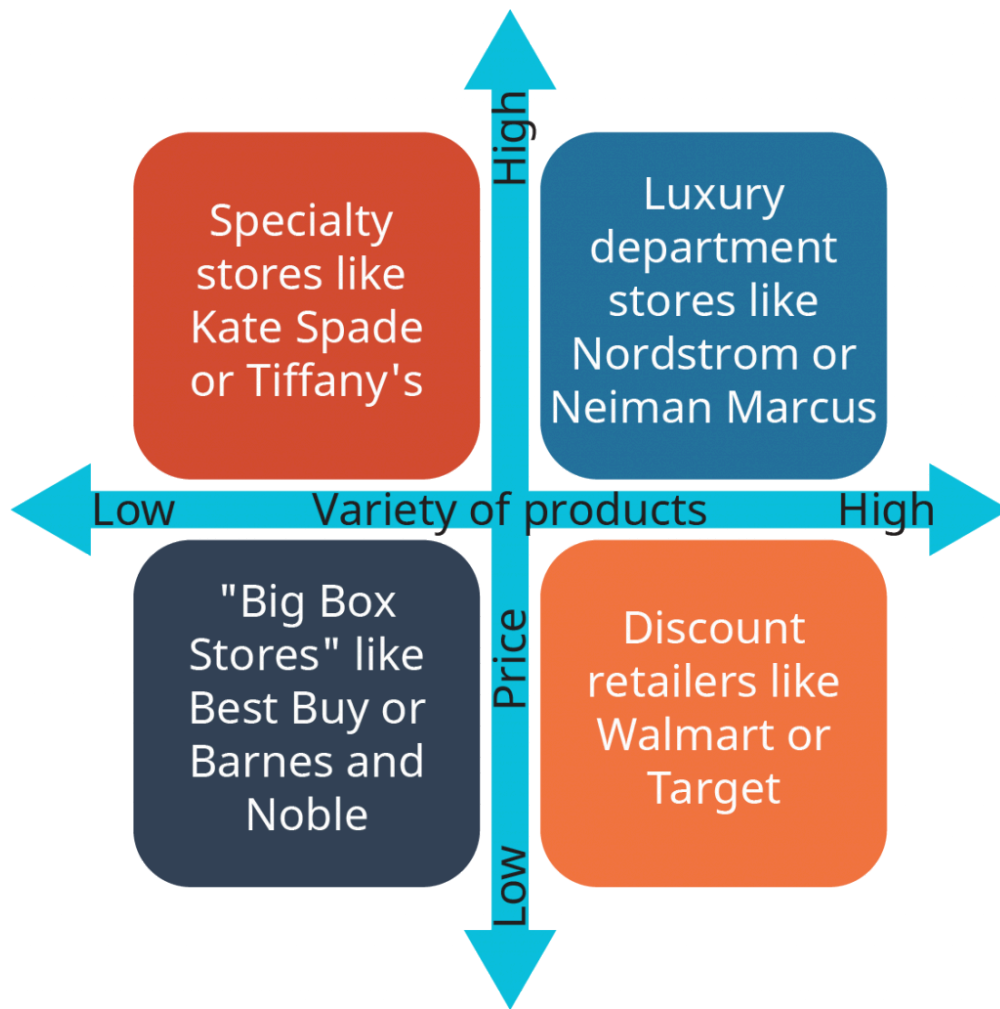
High

Specialty stores like Kate Spade or Tiffany's

Luxury department stores like Nordstrom or Neiman Marcus

Low

Variety of products

High

"Big Box Stores" like Best Buy or Barnes and Noble

Price

Discount retailers like Walmart or Target

Low